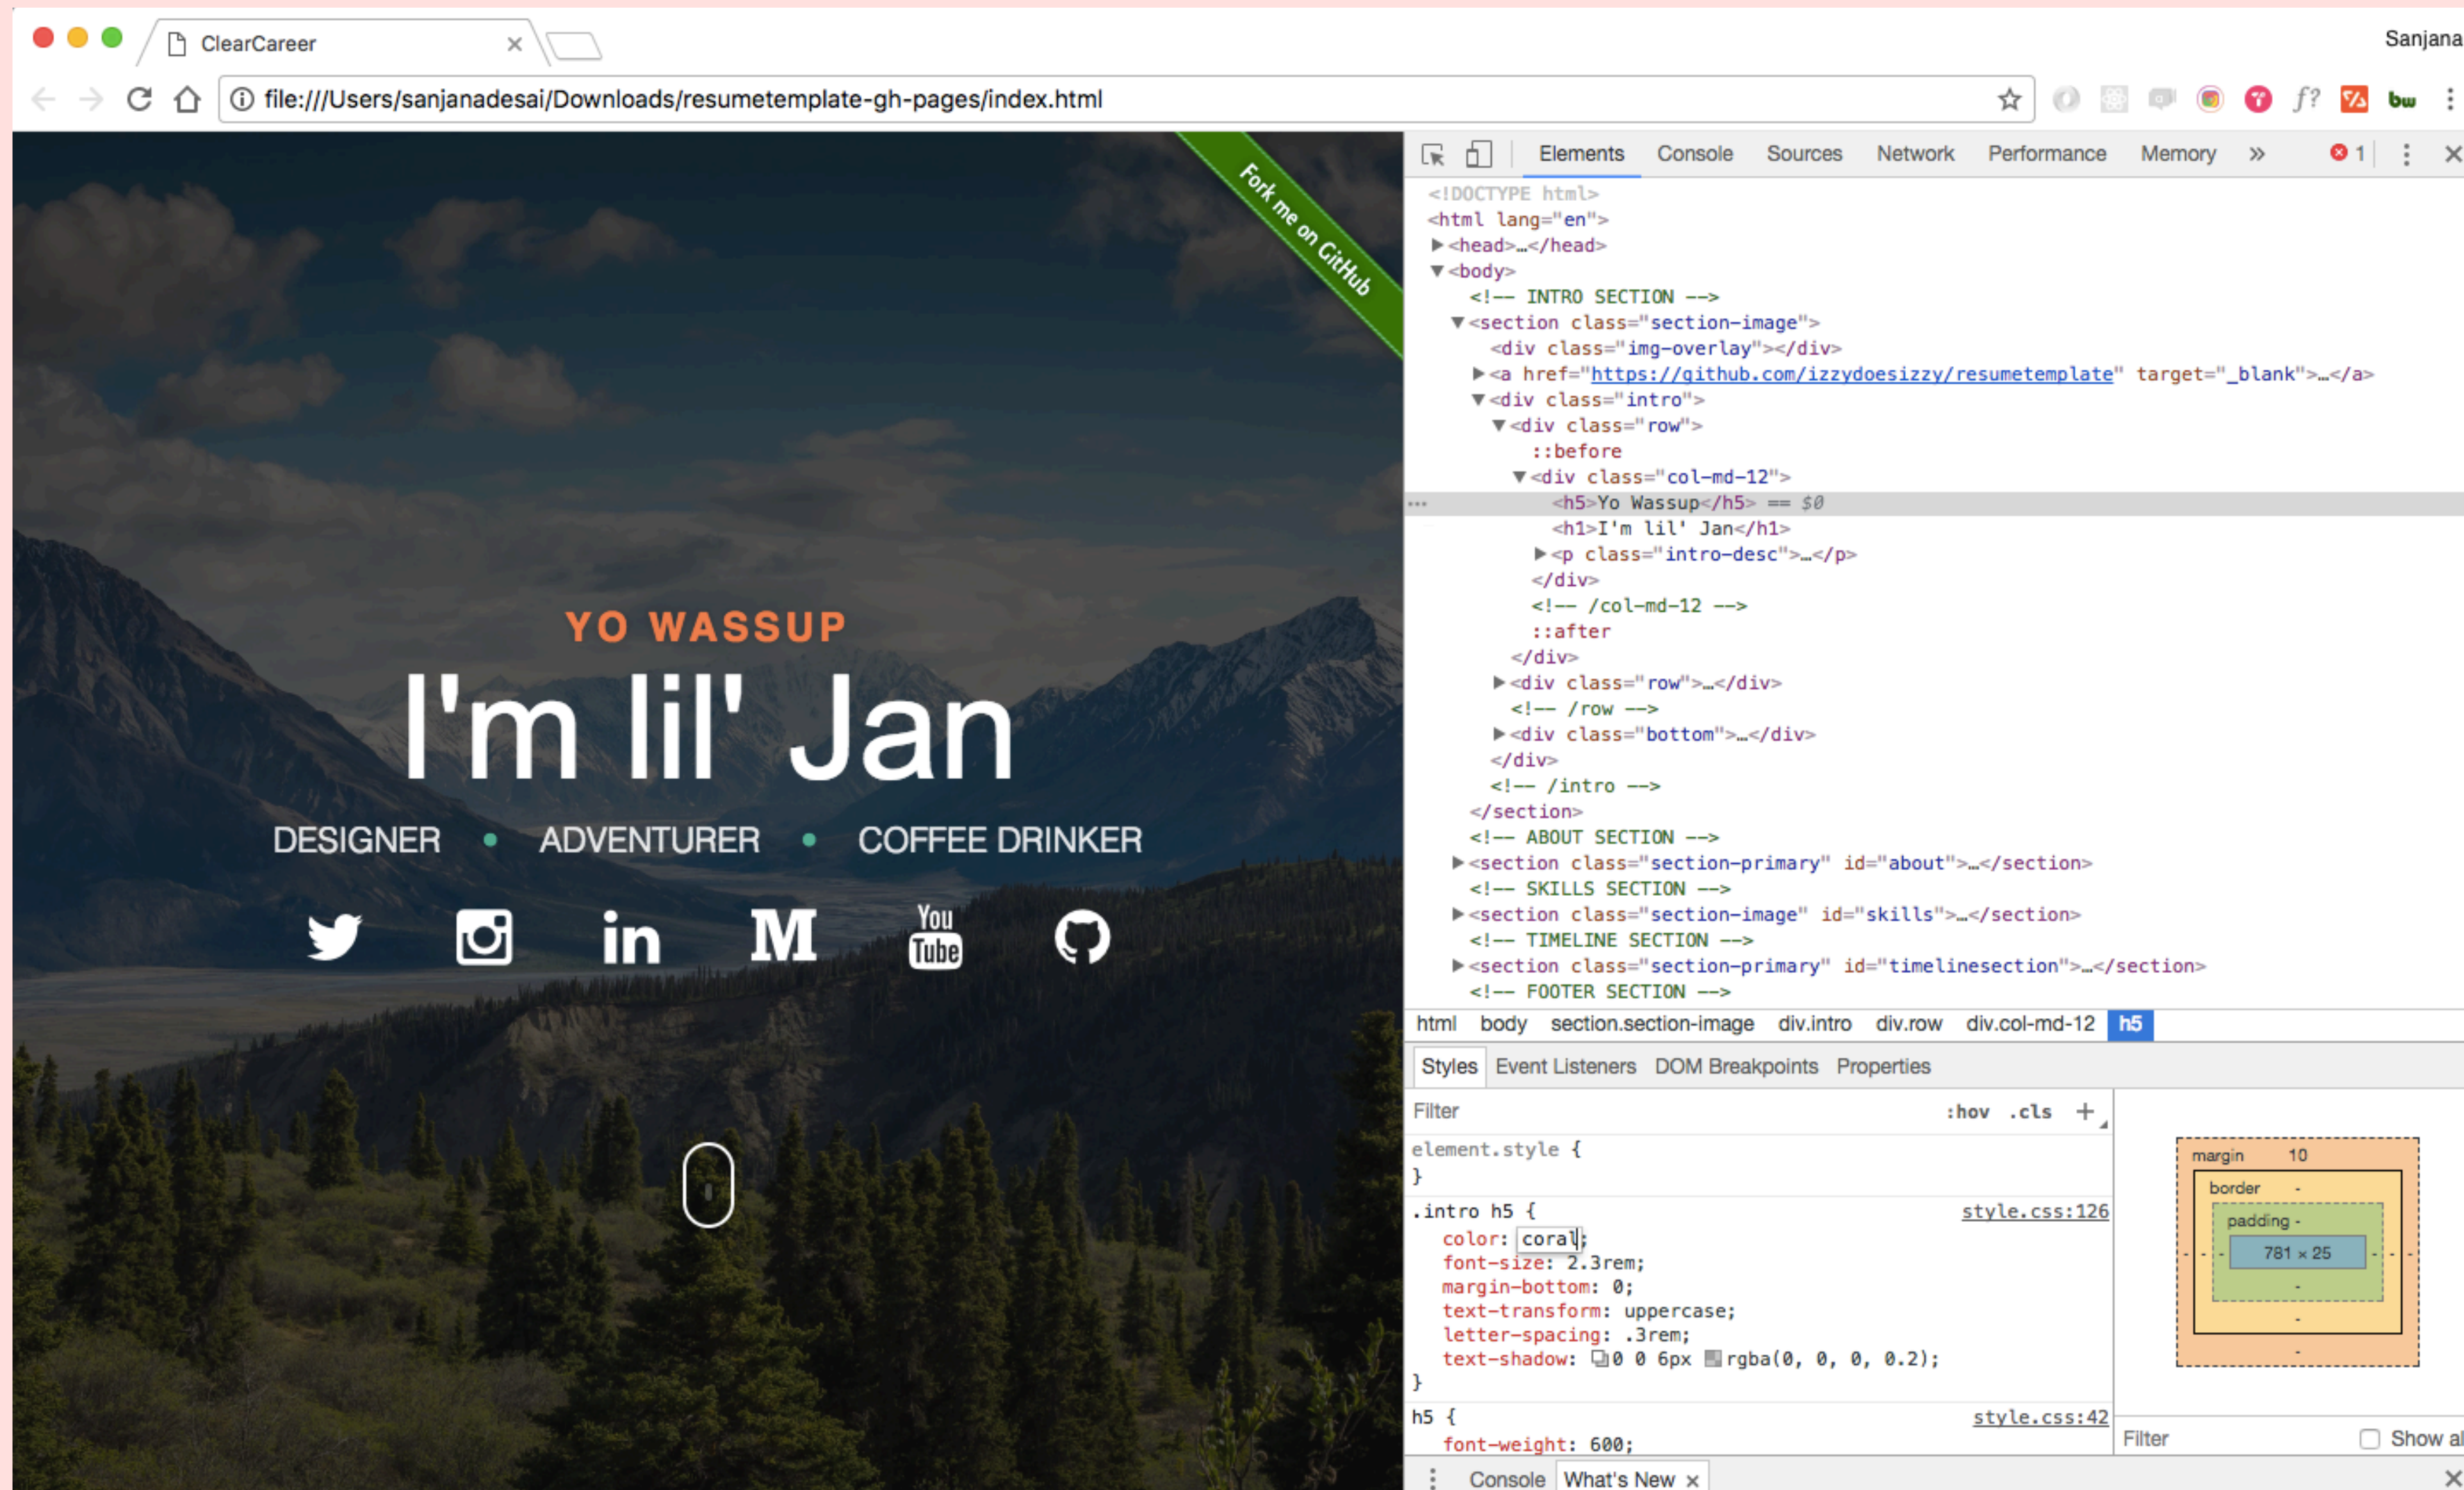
ClearCareer ×

Sanjana

file:///Users/sanjanadesai/Downloads/resumetemplate-gh-pages/index.html

Fork me on GitHub

YO WASSUP

I'm lil' Jan

DESIGNER • ADVENTURER • COFFEE DRINKER

M You Tube

Elements Console Sources Network Performance Memory » 1

<!DOCTYPE html>
<html lang="en">
▶<head>…</head>
▼<body>
<!-- INTRO SECTION -->
▼<section class="section-image">
<div class="img-overlay"></div>
▶<a href="https://github.com/izzydoesizzy/resumetemplate" target="_blank">…</a>
▼<div class="intro">
▼<div class="row">
::before
▼<div class="col-md-12">
<h5>Yo Wassup</h5> == $0
<h1>I'm lil' Jan</h1>
▶<p class="intro-desc">…</p>
</div>
<!-- /col-md-12 -->
::after
</div>
▶<div class="row">…</div>
<!-- /row -->
▶<div class="bottom">…</div>
</div>
<!-- /intro -->
</section>
<!-- ABOUT SECTION -->
▶<section class="section-primary" id="about">…</section>
<!-- SKILLS SECTION -->
▶<section class="section-image" id="skills">…</section>
<!-- TIMELINE SECTION -->
▶<section class="section-primary" id="timelinesection">…</section>
<!-- FOOTER SECTION -->

html body section.section-image div.intro div.row div.col-md-12 h5

Styles Event Listeners DOM Breakpoints Properties

Filter :hov .cls +

element.style {
}
.intro h5 { style.css:126
color: coral;
font-size: 2.3rem;
margin-bottom: 0;
text-transform: uppercase;
letter-spacing: .3rem;
text-shadow: 0 0 6px rgba(0, 0, 0, 0.2);
}
h5 { style.css:42
font-weight: 600;

margin 10
border -
padding -
781 × 25
-
-
-

Filter Show al

Console What's New ×